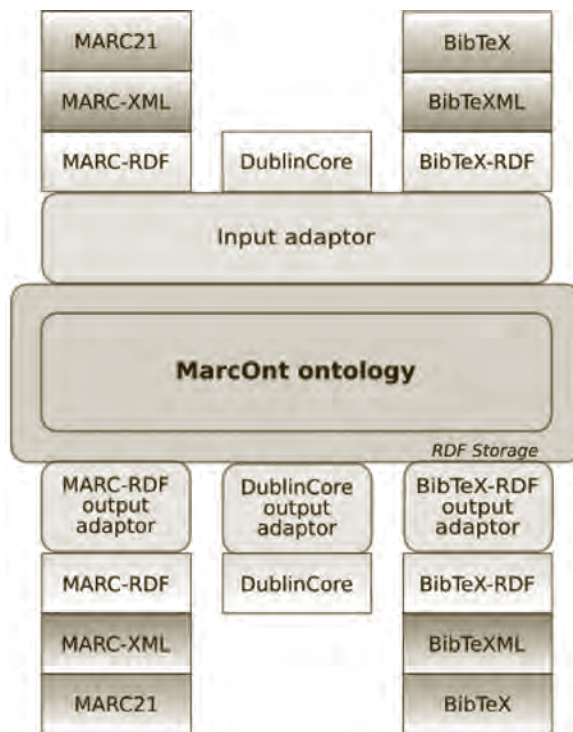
MARC21
MARC-XML
MARC-RDF
DublinCore
BibTeX
BibTeXML
BibTeX-RDF

Input adaptor

MarcOnt ontology

RDF Storage

MARC-RDF output adaptor
DublinCore output adaptor
BibTeX-RDF output adaptor

MARC-RDF
MARC-XML
MARC21
DublinCore
BibTeX-RDF
BibTeXML
BibTeX